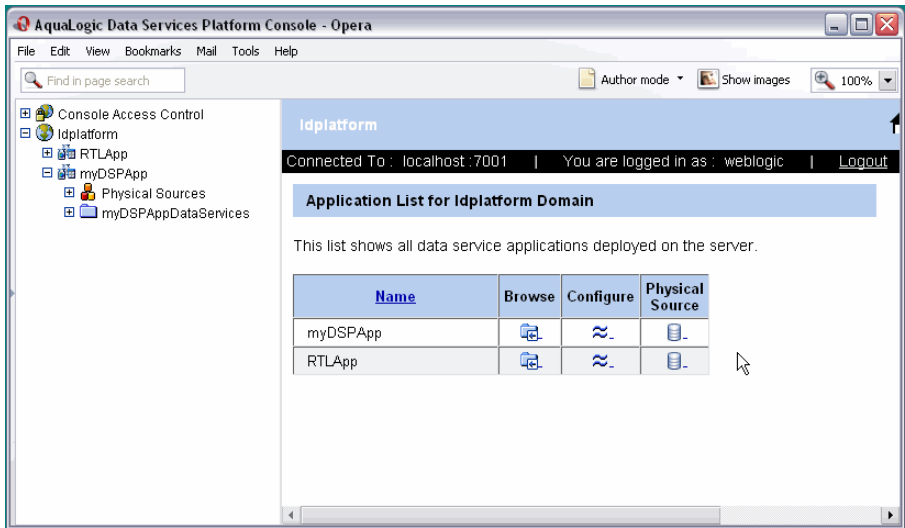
AquaLogic Data Services Platform Console - Opera

File Edit View Bookmarks Mail Tools Help

Find in page search

Author mode

Show images

100%

Console Access Control
ldplatform
RTLApp
myDSPApp
Physical Sources
myDSPAppDataServices

ldplatform

Connected To : localhost:7001 | You are logged in as : weblogic | Logout

Application List for ldplatform Domain

This list shows all data service applications deployed on the server.

| Name | Browse | Configure | Physical Source |
|---|---|---|---|
| myDSPApp | | | |
| RTLApp | | | |